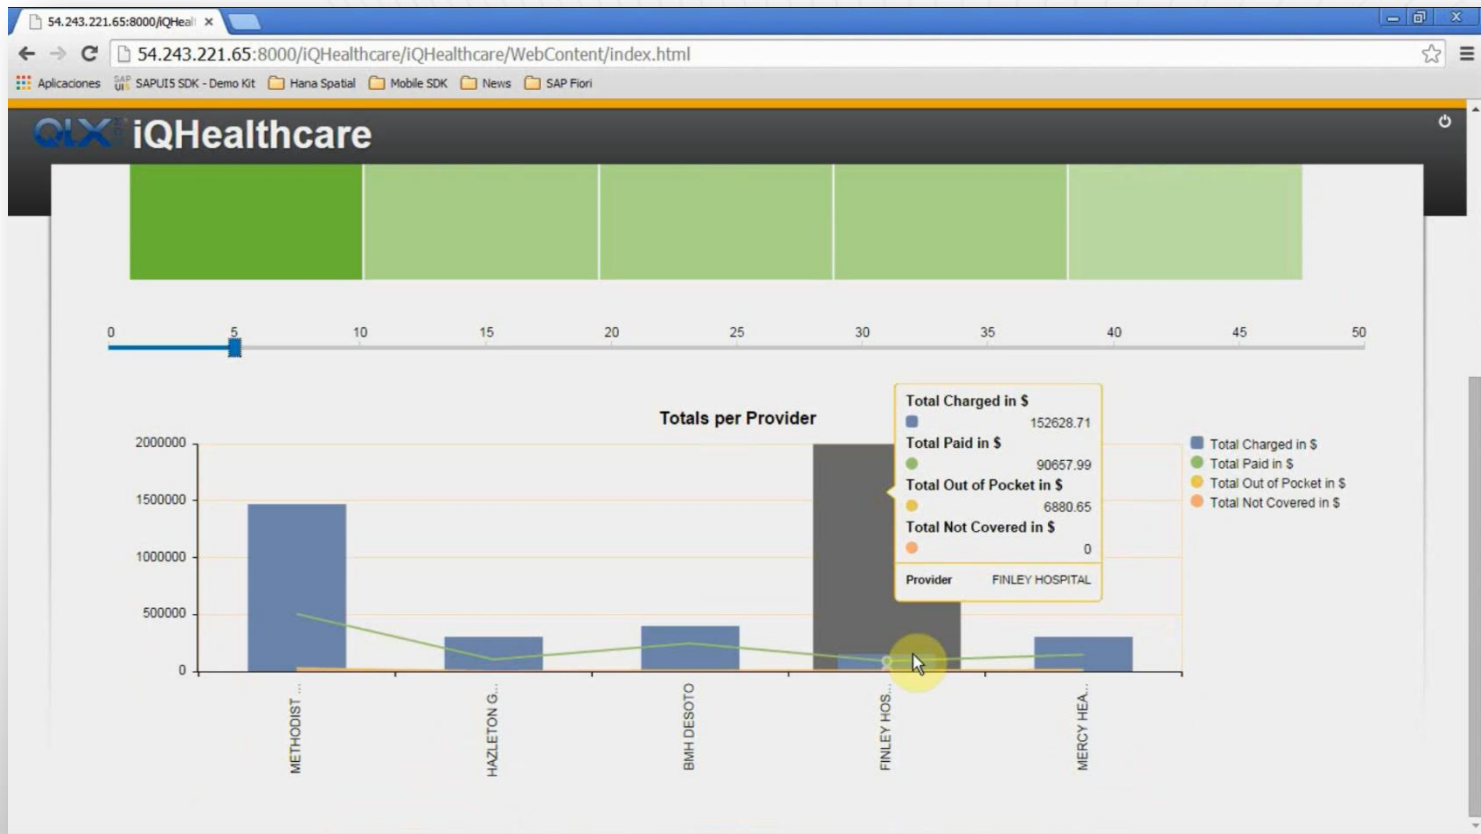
54.243.221.65:8000/iQHeal ×

54.243.221.65:8000/iQHealthcare/iQHealthcare/WebContent/index.html

Aplicaciones SAPUI5 SDK - Demo Kit Hana Spatial Mobile SDK News SAP Fiori

QLX iQHealthcare

0 5 10 15 20 25 30 35 40 45 50

Totals per Provider

Total Charged in $
152628.71
Total Paid in $
90657.99
Total Out of Pocket in $
6880.65
Total Not Covered in $
0
Provider FINLEY HOSPITAL

Total Charged in $
Total Paid in $
Total Out of Pocket in $
Total Not Covered in $

2000000
1500000
1000000
500000
0

METHODIST ...
HAZLETON G...
BMH DESOTO
FINLEY HOS...
MERCY HEA...